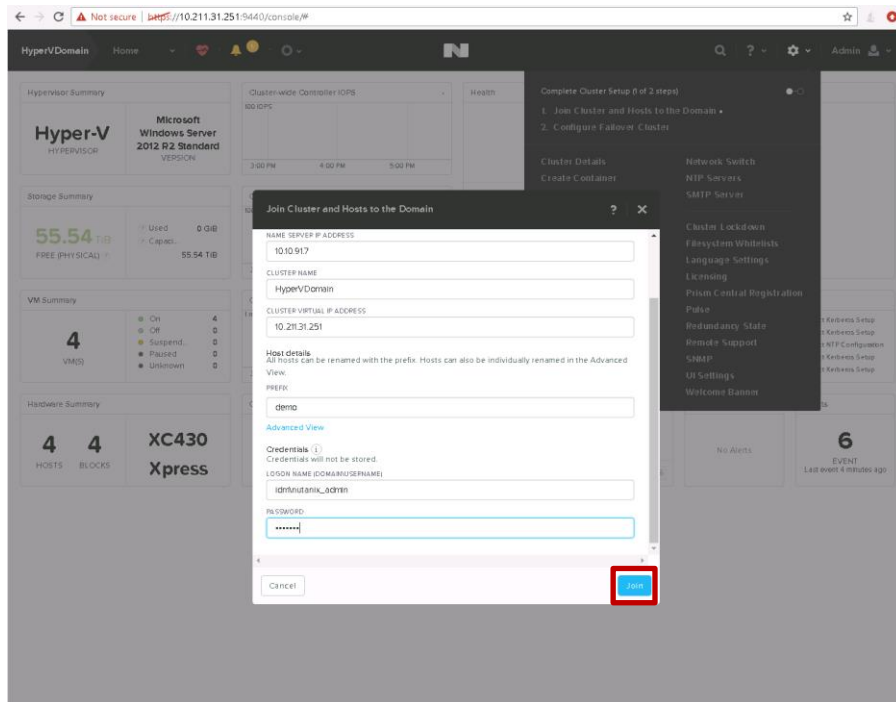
Not secure | https://10.211.31.251:9440/console/#

HyperVDomain Home

Admin

Hypervisor Summary

Hyper-V
HYPERVISOR

Microsoft Windows Server 2012 R2 Standard
VERSION

Cluster-wide Controller IOPS

100 IOPS

3:00 PM 4:00 PM 5:00 PM

Health

Complete Cluster Setup (1 of 2 steps)

1. Join Cluster and Hosts to the Domain •
2. Configure Failover Cluster

Cluster Details
Create Container
Network Switch
NTP Servers
SMTP Server
Cluster Lockdown
Filesystem Whitelists
Language Settings
Licensing
Prism Central Registration
Pulse
Redundancy State
Remote Support
SNMP
UI Settings
Welcome Banner

Storage Summary

55.54 TiB
FREE (PHYSICAL)

Used 0 GiB
Capaci... 55.54 TiB

VM Summary

4
VM(S)

On 4
Off 0
Suspend... 0
Paused 0
Unknown 0

Hardware Summary

4 HOSTS
4 BLOCKS

XC430 Xpress

No Alerts

6
EVENT
Last event 4 minutes ago

Kerberos Setup
Kerberos Setup
NTP Configuration
Kerberos Setup
Kerberos Setup

Join Cluster and Hosts to the Domain

NAME SERVER IP ADDRESS
10.10.91.7

CLUSTER NAME
HyperVDomain

CLUSTER VIRTUAL IP ADDRESS
10.211.31.251

Host details
All hosts can be renamed with the prefix. Hosts can also be individually renamed in the Advanced View.

PREFIX
demo

Advanced View

Credentials
Credentials will not be stored.

LOGON NAME (DOMAIN\USERNAME)
idrf\nutanix_admin

PASSWORD
•••••••

Cancel
Join